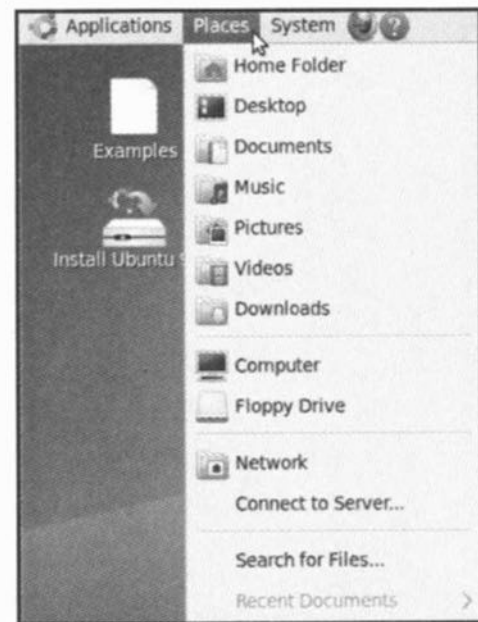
Applications Places System

Examples

Install Ubuntu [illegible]

Home Folder
Desktop
Documents
Music
Pictures
Videos
Downloads

Computer
Floppy Drive

Network
Connect to Server...

Search for Files...
Recent Documents